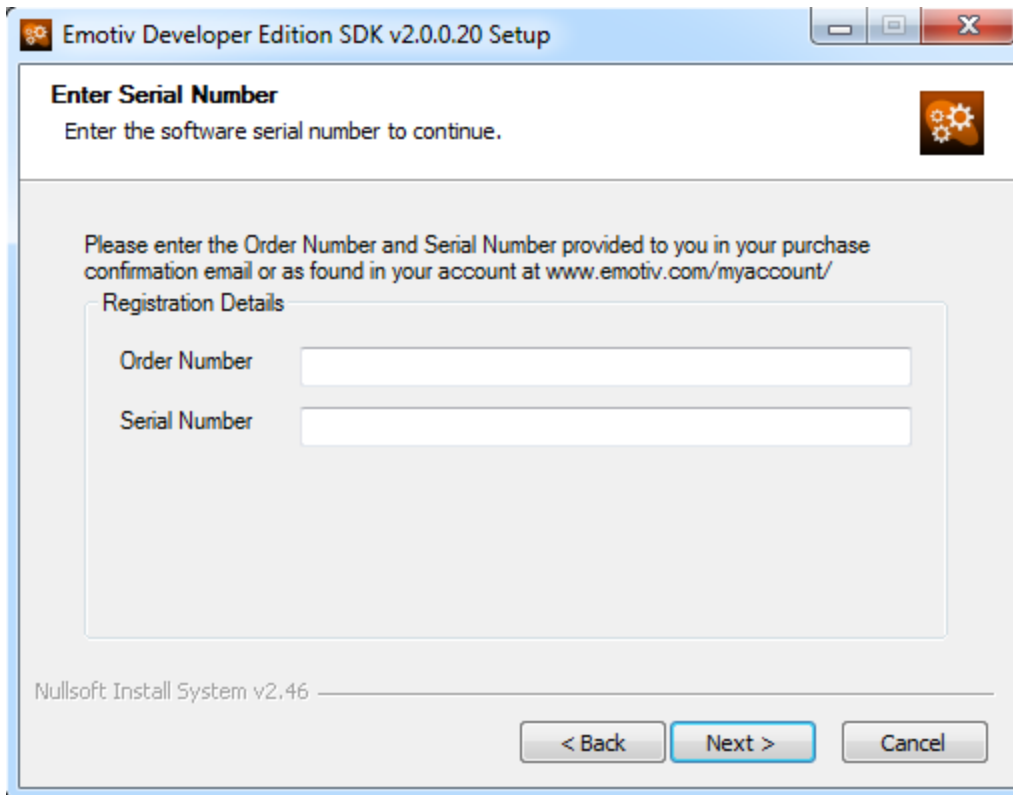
Emotiv Developer Edition SDK v2.0.0.20 Setup

Enter Serial Number
Enter the software serial number to continue.

Please enter the Order Number and Serial Number provided to you in your purchase confirmation email or as found in your account at www.emotiv.com/myaccount/

Registration Details

Order Number

Serial Number

Nullsoft Install System v2.46

< Back
Next >
Cancel